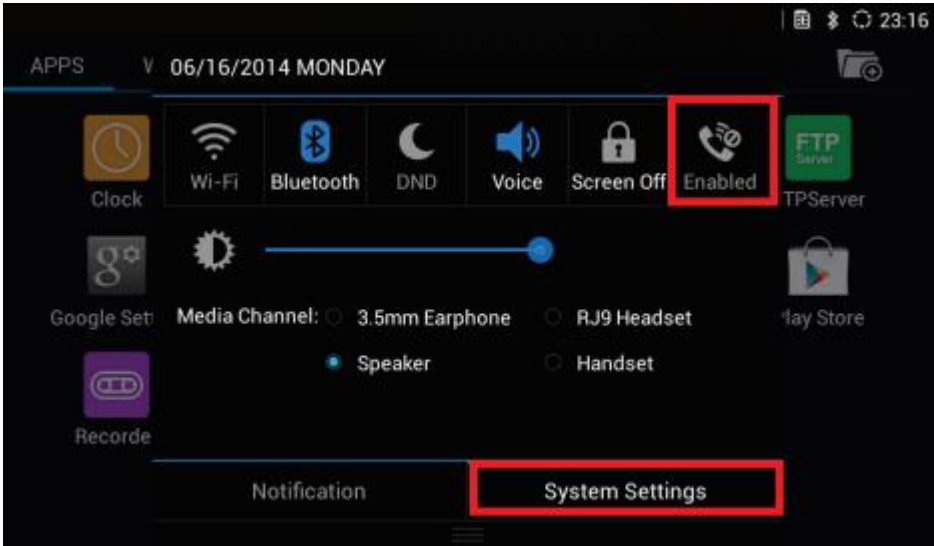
23:16

APPS V 06/16/2014 MONDAY

Wi-Fi Bluetooth DND Voice Screen Off Enabled

Clock

FTP Server

TPServer

Google Set

lay Store

Recorde

Media Channel: 3.5mm Earphone RJ9 Headset

Speaker Handset

Notification System Settings